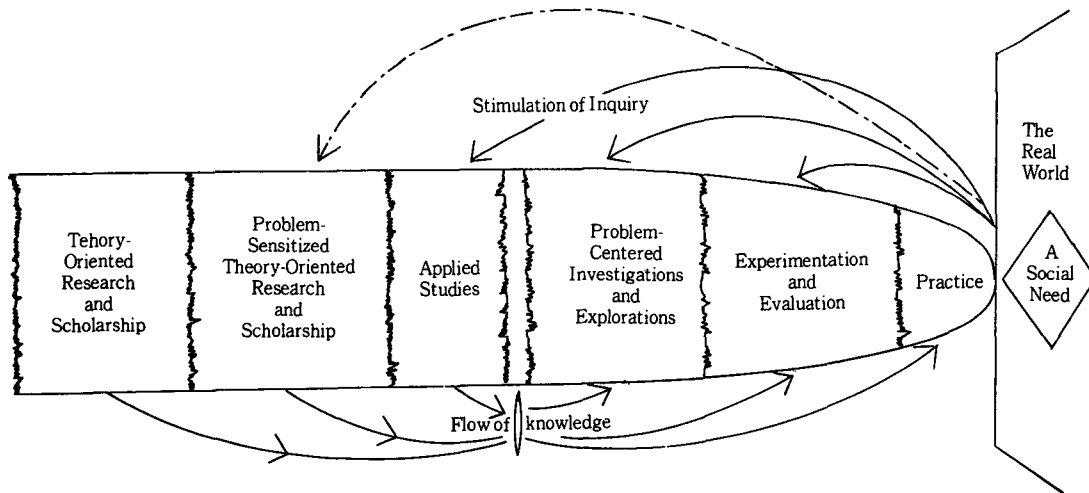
Stimulation of Inquiry

The Real World

Tehory-Oriented Research and Scholarship

Problem-Sensitized Theory-Oriented Research and Scholarship

Applied Studies

Problem-Centered Investigations and Explorations

Experimentation and Evaluation

Practice

A Social Need

Flow of knowledge